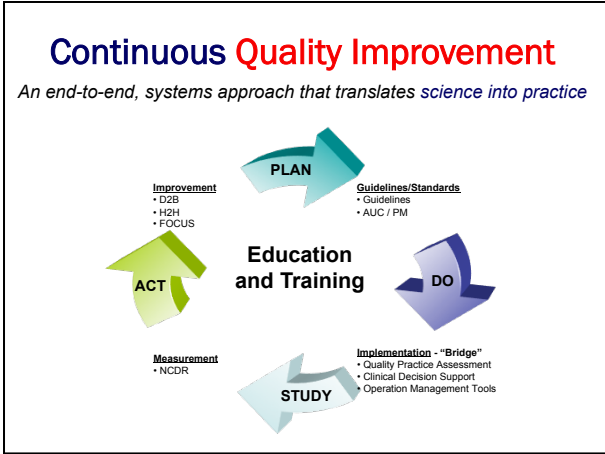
Continuous Quality Improvement

An end-to-end, systems approach that translates science into practice

PLAN

Guidelines/Standards
• Guidelines
• AUC / PM

Improvement
• D2B
• H2H
• FOCUS

Education and Training

ACT

DO

Measurement
• NCDR

Implementation - "Bridge"
• Quality Practice Assessment
• Clinical Decision Support
• Operation Management Tools

STUDY